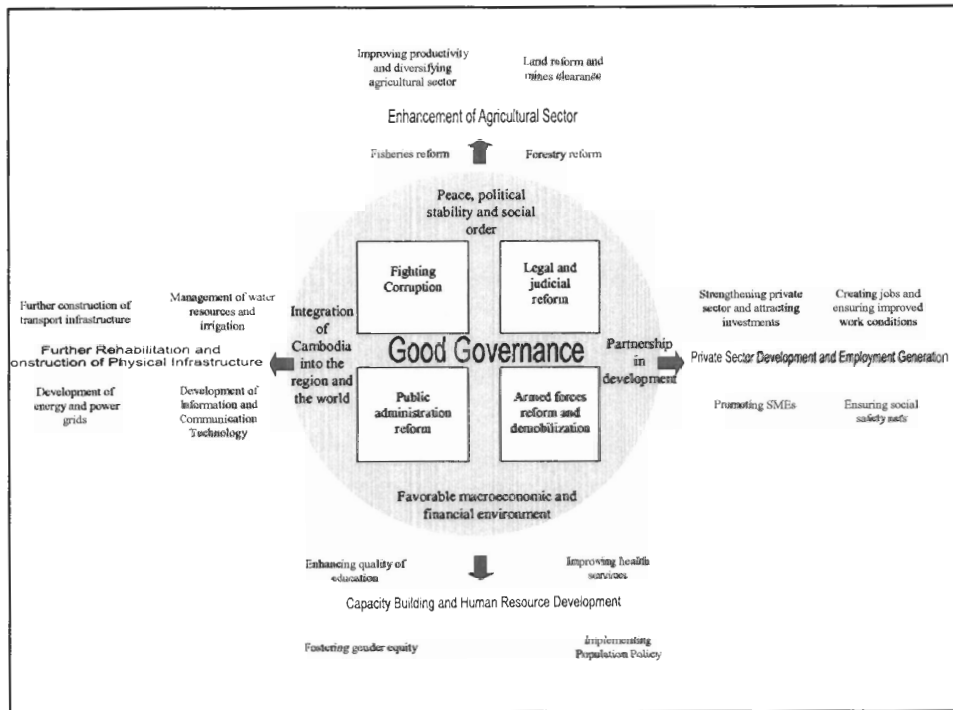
Improving productivity and diversifying agricultural sector

Land reform and mines clearance

Enhancement of Agricultural Sector

Fisheries reform

Forestry reform

Peace, political stability and social order

Fighting Corruption

Legal and judicial reform

Further construction of transport infrastructure

Management of water resources and irrigation

Integration of Cambodia into the region and the world

Further Rehabilitation and onstruction of Physical Infrastructure

Good Governance

Partnership in development

Strengthening private sector and attracting investments

Creating jobs and ensuring improved work conditions

Private Sector Development and Employment Generation

Development of energy and power grids

Development of Information and Communication Technology

Public administration reform

Armed forces reform and demobilization

Promoting SMEs

Ensuring social safety nets

Favorable macroeconomic and financial environment

Enhancing quality of education

Improving health services

Capacity Building and Human Resource Development

Fostering gender equity

Implementing Population Policy